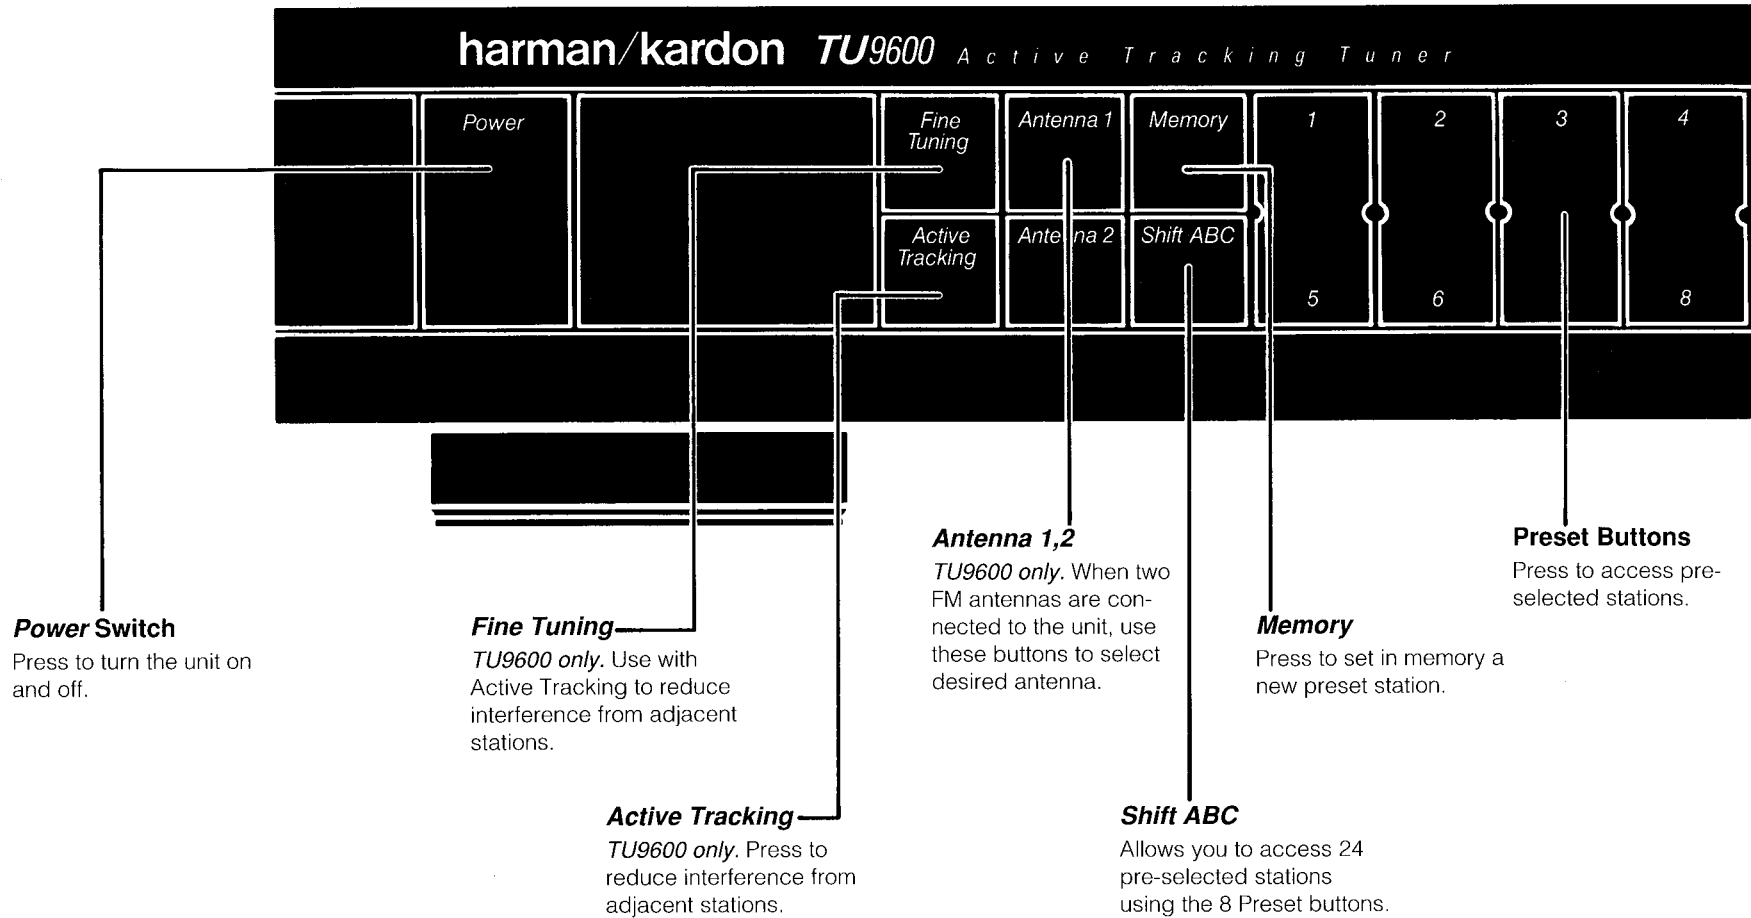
harman/kardon TU9600 Active Tracking Tuner

Power

Fine Tuning

Antenna 1

Memory

1

2

3

4

Active Tracking

Ante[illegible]na 2

Shift ABC

5

6

8

Antenna 1,2
TU9600 only. When two FM antennas are connected to the unit, use these buttons to select desired antenna.

Preset Buttons
Press to access preselected stations.

Power Switch
Press to turn the unit on and off.

Fine Tuning
TU9600 only. Use with Active Tracking to reduce interference from adjacent stations.

Memory
Press to set in memory a new preset station.

Active Tracking
TU9600 only. Press to reduce interference from adjacent stations.

Shift ABC
Allows you to access 24 pre-selected stations using the 8 Preset buttons.